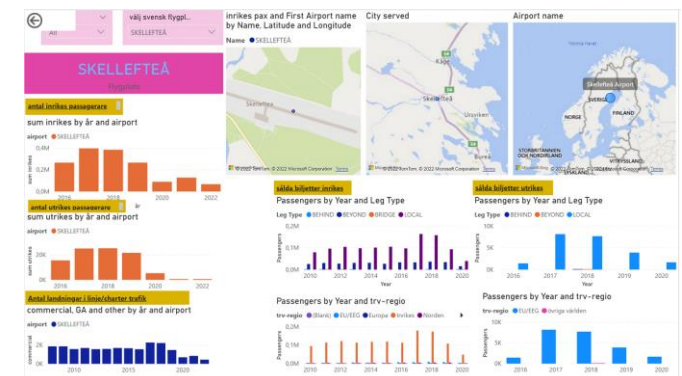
välj svensk flygpl...

All

SKELLEFTEÅ

SKELLEFTEÅ

flygplats

antal inrikes passegerare

sum inrikes by år and airport

airport ● SKELLEFTEÅ

0,4M

0,2M

0,0M

2016

2018

2020

2022

sum inrikes

antal utrikes passegerare

sum utrikes by år and airport

airport ● SKELLEFTEÅ

20K

0K

2016

2018

2020

2022

sum utrikes

år

Antal landningar i linje/charter trafik

commercial, GA and other by år and airport

airport ● SKELLEFTEÅ

2010

2015

2020

commercial

inrikes pax and First Airport name by Name, Latitude and Longitude

Name ● SKELLEFTEÅ

Skellefteå

© 2022 TomTom, © 2022 Microsoft Corporation Terms

City served

Skellefteå

© 2022 TomTom, © 2022 Microsoft Corporation Terms

Airport name

Skellefteå Airport

SVERIGE

NORGE

FINLAND

STORBRITANNIEN OCH NORDIRLAND

VITRYSSLAND

© 2022 TomTom, © 2022 Microsoft Corporation Terms

sålda biljetter inrikes

Passengers by Year and Leg Type

Leg Type ● BEHIND ● BEYOND ● BRIDGE ● LOCAL

0,2M

0,1M

0,0M

2010

2012

2014

2016

2018

2020

Year

Passengers

Passengers by Year and trv-regio

trv-regio ● (Blank) ● EU/EES ● Europa ● Inrikes ● Norden

Passengers

2010

2012

2014

2016

2018

2020

sålda biljetter utrikes

Passengers by Year and Leg Type

Leg Type ● BEHIND ● BEYOND ● LOCAL

10K

5K

0K

2016

2017

2018

2019

2020

Year

Passengers

Passengers by Year and trv-regio

trv-regio ● EU/EES ● övriga världen

10K

5K

0K

2016

2017

2018

2019

2020

Passengers